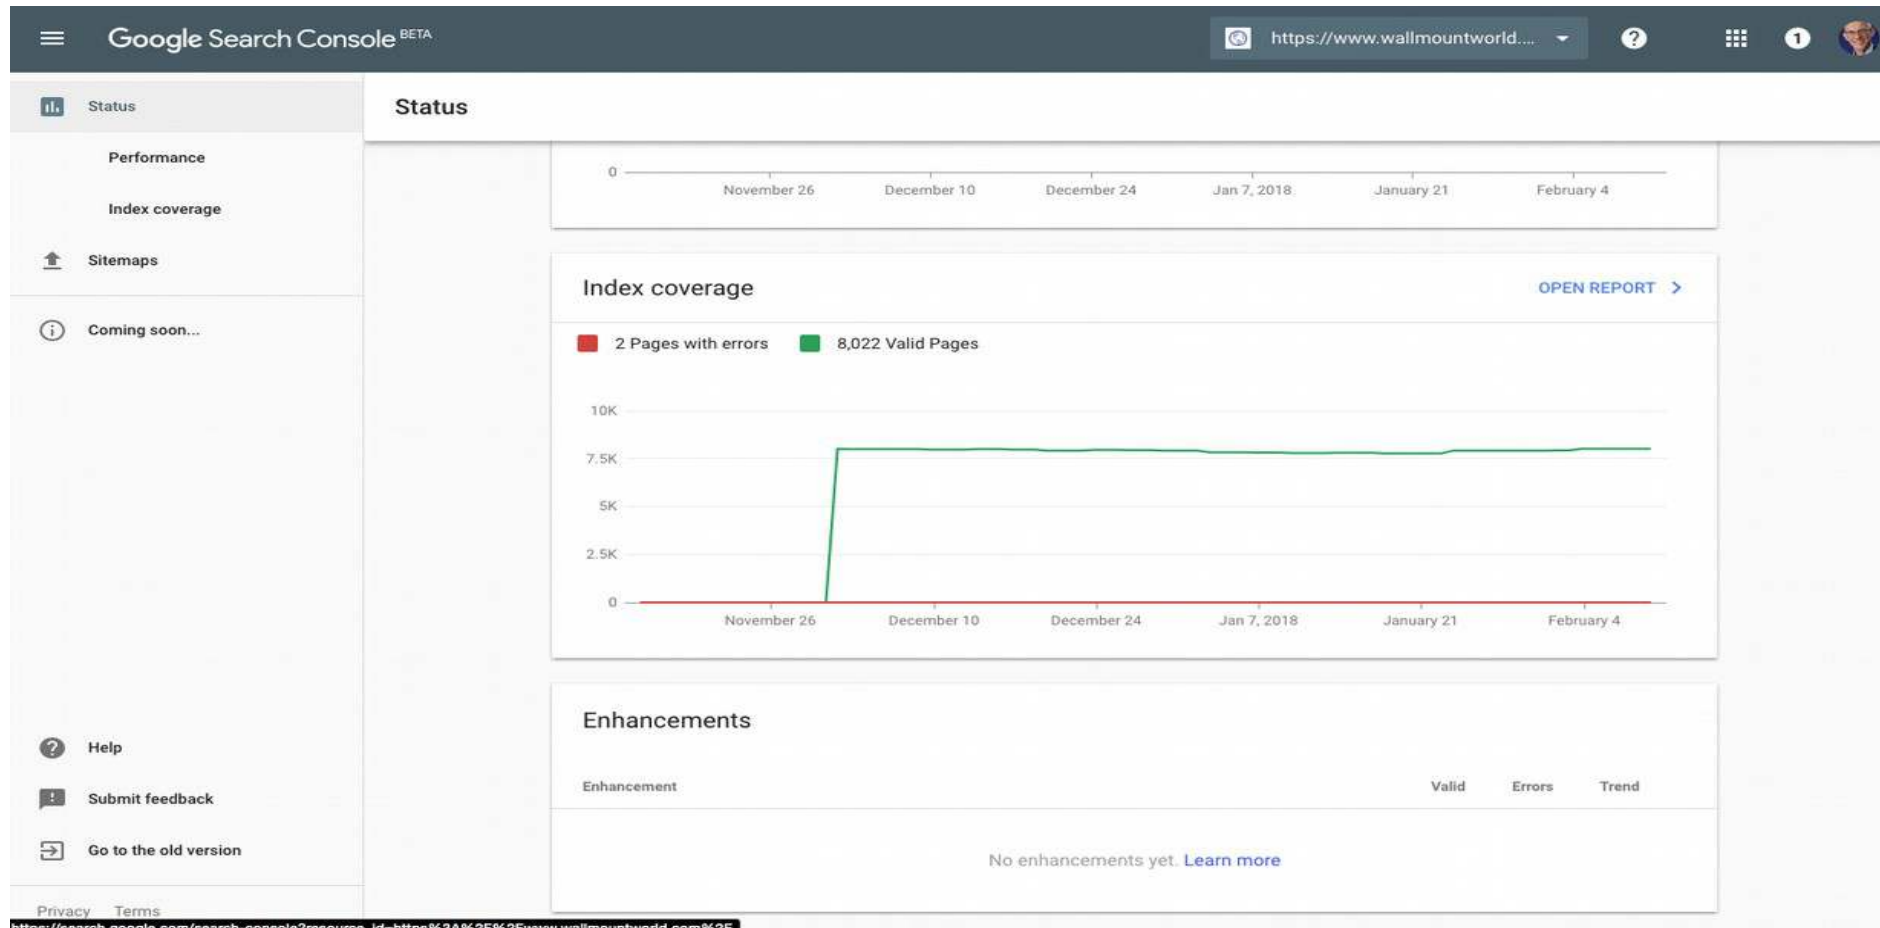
Google Search Console BETA

https://www.wallmountworld...

1

Status

Performance

Index coverage

Sitemaps

Coming soon...

Help

Submit feedback

Go to the old version

Privacy Terms

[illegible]

Status

0

November 26 December 10 December 24 Jan 7, 2018 January 21 February 4

Index coverage

OPEN REPORT >

2 Pages with errors 8,022 Valid Pages

10K
7.5K
5K
2.5K
0

November 26 December 10 December 24 Jan 7, 2018 January 21 February 4

Enhancements

| Enhancement | Valid | Errors | Trend |
|---|---|---|---|

No enhancements yet. Learn more